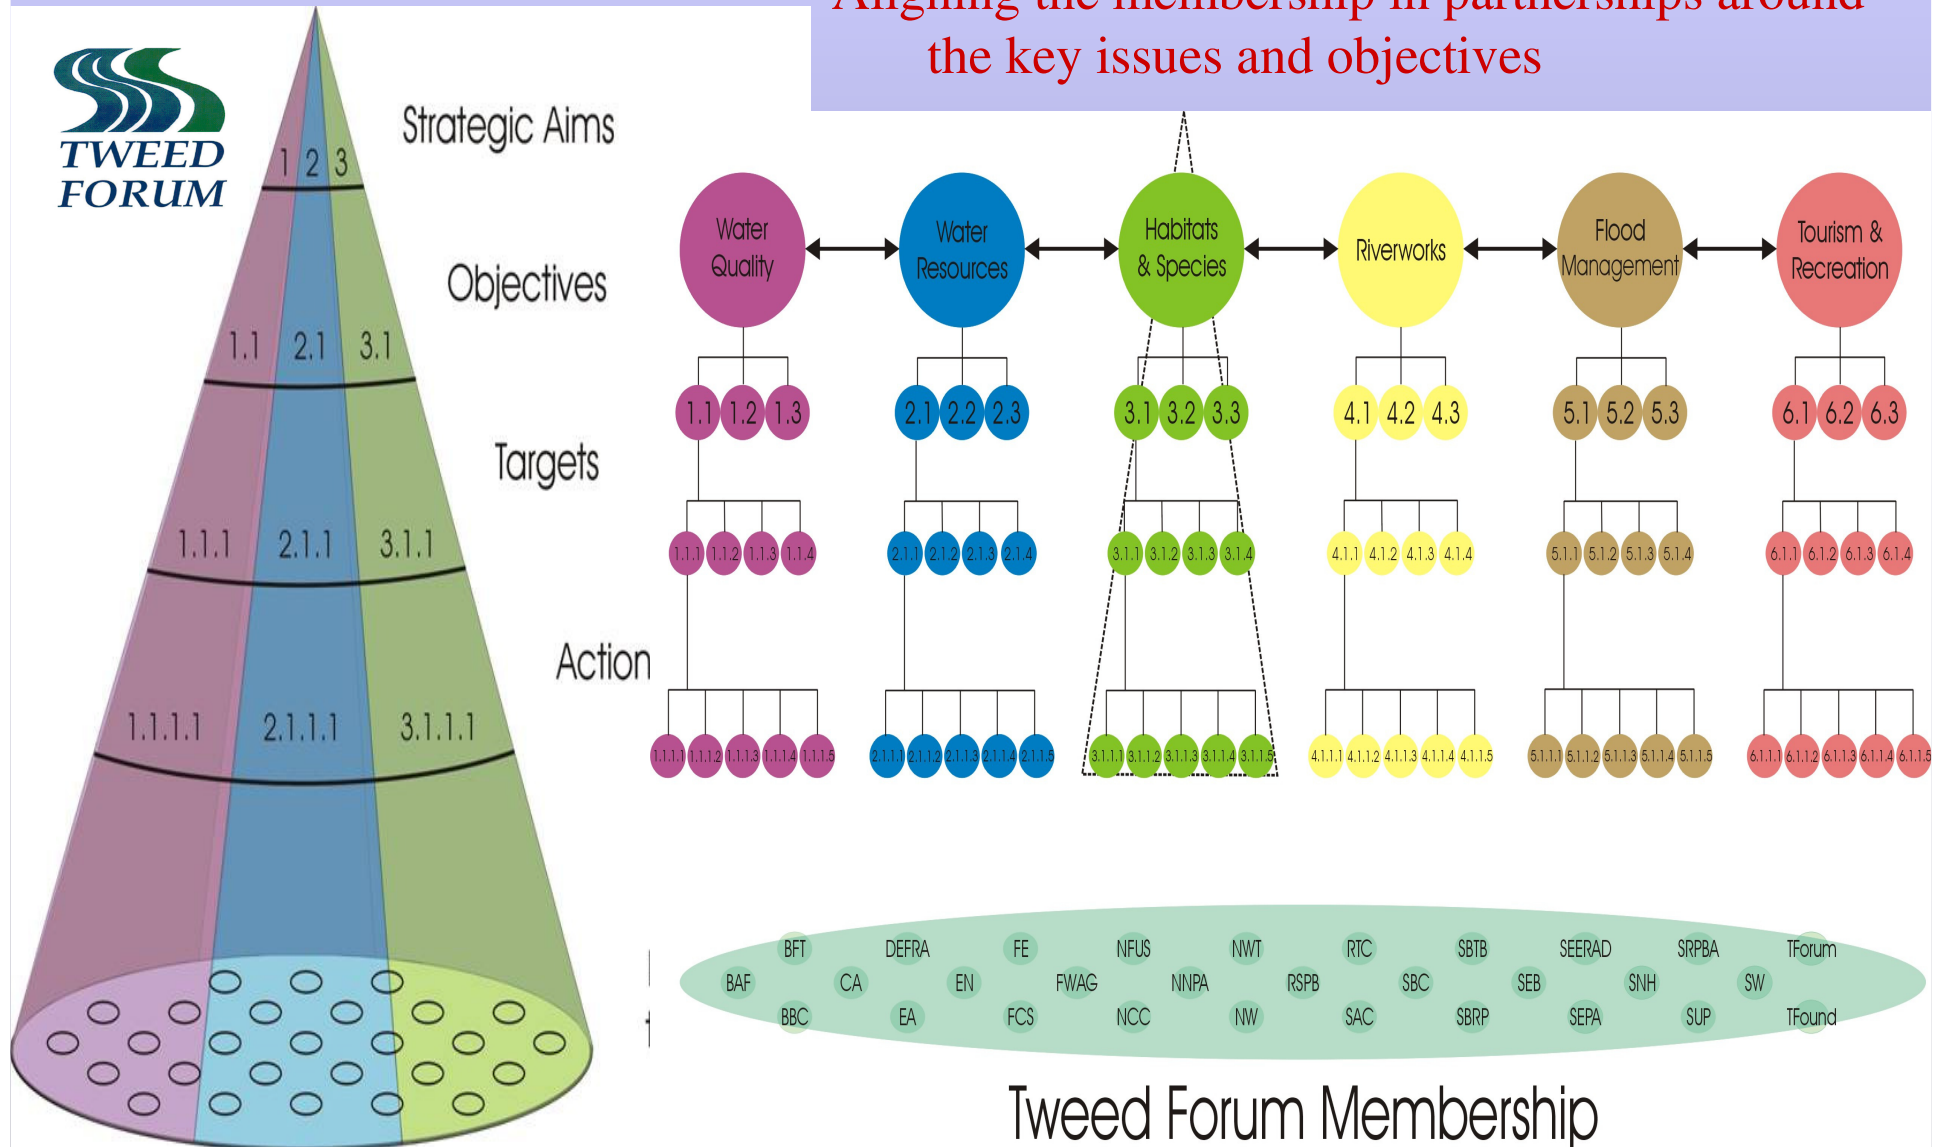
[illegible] the key issues and objectives

TWEED FORUM

Strategic Aims
1 2 3
Objectives
1.1 2.1 3.1
Targets
1.1.1 2.1.1 3.1.1
Action
1.1.1.1 2.1.1.1 3.1.1.1

Water Quality
Water Resources
Habitats & Species
Riverworks
Flood Management
Tourism & Recreation

1.1 1.2 1.3
2.1 2.2 2.3
3.1 3.2 3.3
4.1 4.2 4.3
5.1 5.2 5.3
6.1 6.2 6.3

1.1.1 1.1.2 1.1.3 1.1.4
2.1.1 2.1.2 2.1.3 2.1.4
3.1.1 3.1.2 3.1.3 3.1.4
4.1.1 4.1.2 4.1.3 4.1.4
5.1.1 5.1.2 5.1.3 5.1.4
6.1.1 6.1.2 6.1.3 6.1.4

1.1.1.1 1.1.1.2 1.1.1.3 1.1.1.4 1.1.1.5
2.1.1.1 2.1.1.2 2.1.1.3 2.1.1.4 2.1.1.5
3.1.1.1 3.1.1.2 3.1.1.3 3.1.1.4 3.1.1.5
4.1.1.1 4.1.1.2 4.1.1.3 4.1.1.4 4.1.1.5
5.1.1.1 5.1.1.2 5.1.1.3 5.1.1.4 5.1.1.5
6.1.1.1 6.1.1.2 6.1.1.3 6.1.1.4 6.1.1.5

BFT DEFRA FE NFUS NWT RTC SBTB SEERAD SRPBA TForum
BAF CA EN FWAG NNPA RSPB SBC SEB SNH SW
BBC EA FCS NCC NW SAC SBRP SEPA SUP TFound

Tweed Forum Membership